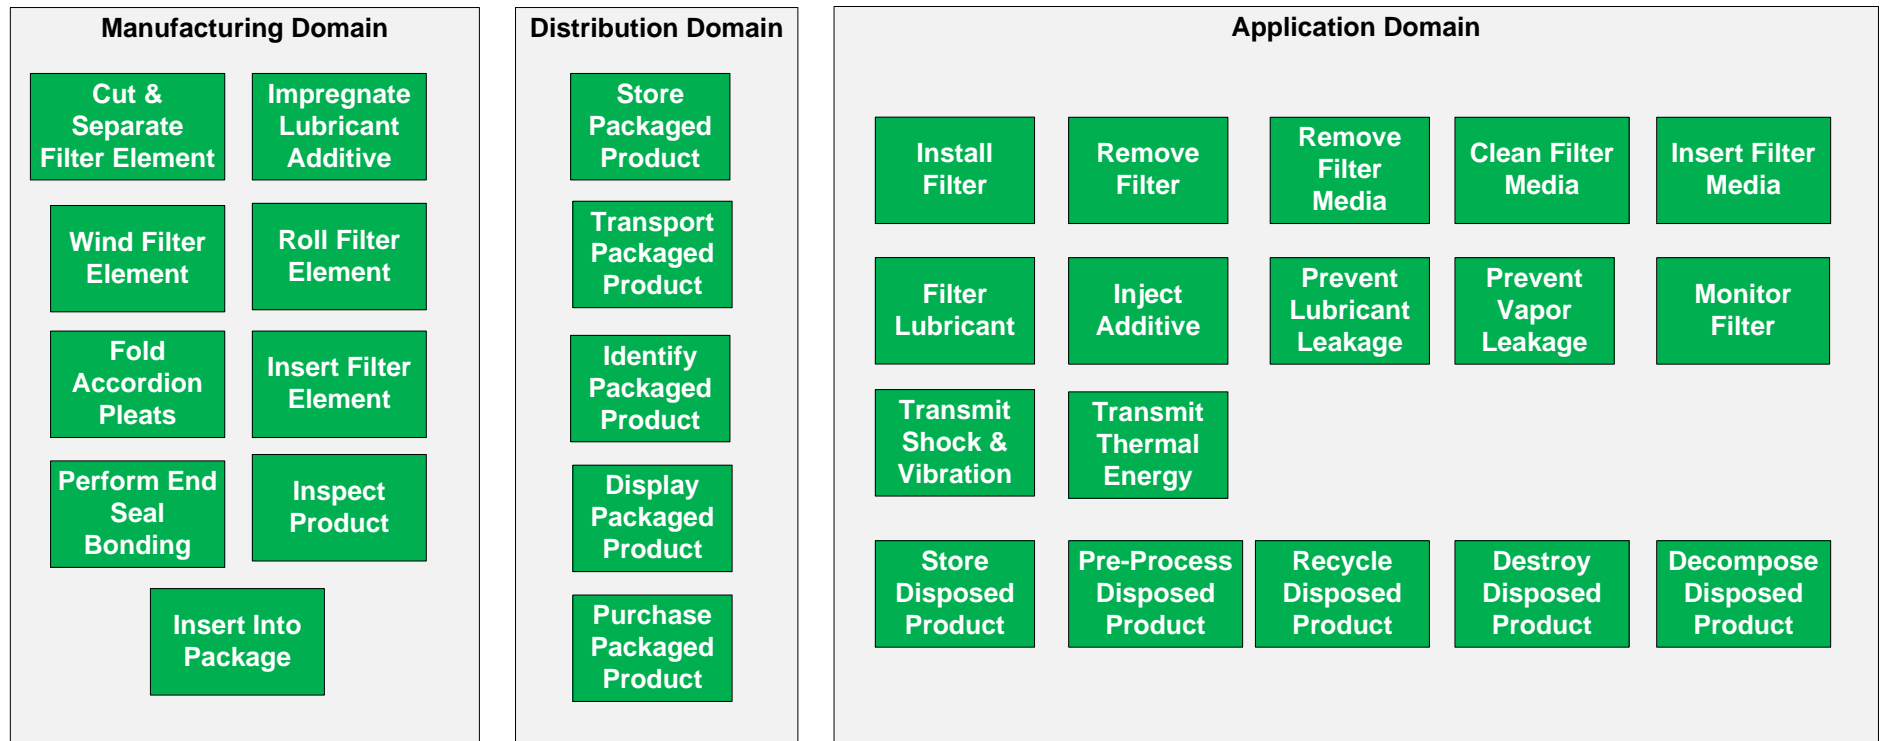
Manufacturing Domain

Cut & Separate Filter Element

Impregnate Lubricant Additive

Wind Filter Element

Roll Filter Element

Fold Accordion Pleats

Insert Filter Element

Perform End Seal Bonding

Inspect Product

Insert Into Package

Distribution Domain

Store Packaged Product

Transport Packaged Product

Identify Packaged Product

Display Packaged Product

Purchase Packaged Product

Application Domain

Install Filter

Remove Filter

Remove Filter Media

Clean Filter Media

Insert Filter Media

Filter Lubricant

Inject Additive

Prevent Lubricant Leakage

Prevent Vapor Leakage

Monitor Filter

Transmit Shock & Vibration

Transmit Thermal Energy

Store Disposed Product

Pre-Process Disposed Product

Recycle Disposed Product

Destroy Disposed Product

Decompose Disposed Product